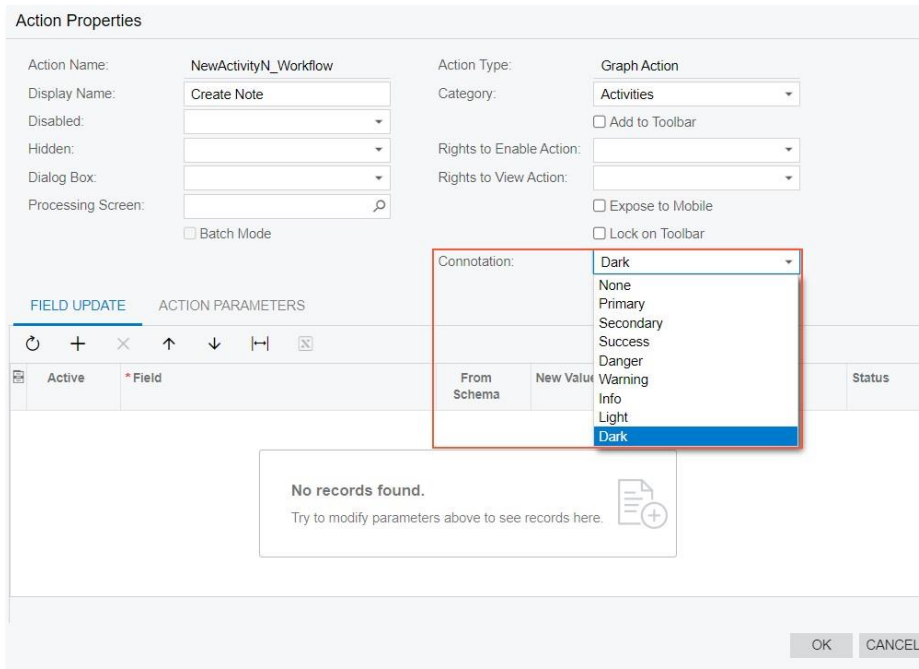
Action Properties

Action Name: NewActivityN_Workflow
Display Name: Create Note
Disabled:
Hidden:
Dialog Box:
Processing Screen:
Batch Mode

Action Type: Graph Action
Category: Activities
Add to Toolbar
Rights to Enable Action:
Rights to View Action:
Expose to Mobile
Lock on Toolbar
Connotation: Dark

None
Primary
Secondary
Success
Danger
Warning
Info
Light
Dark

FIELD UPDATE ACTION PARAMETERS

| Active | * Field | From Schema | New Value | Status |
|---|---|---|---|---|

No records found.
Try to modify parameters above to see records here.

OK CANCEL